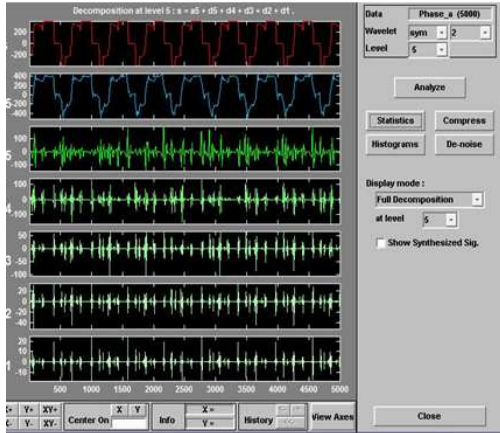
Decomposition at level 5 : s = a5 + d5 + d4 + d3 + d2 + d1 .

200
0
-200
-400

5
200
0
-200
-400

d5
100
50
0
-50
-100

d4
100
0
-100

d3
50
0
-50
-100

d2
20
0
-20
-40

d1
10
0
-10

500 1000 1500 2000 2500 3000 3500 4000 4500 5000

Data Phase_a (5000)
Wavelet sym 2
Level 5

Analyze

Statistics
Compress
Histograms
De-noise

Display mode :
Full Decomposition
at level 5
Show Synthesized Sig.

X+ Y+ XY+
X- Y- XY-
Center On X Y
Info X = Y =
History
View Axes

Close